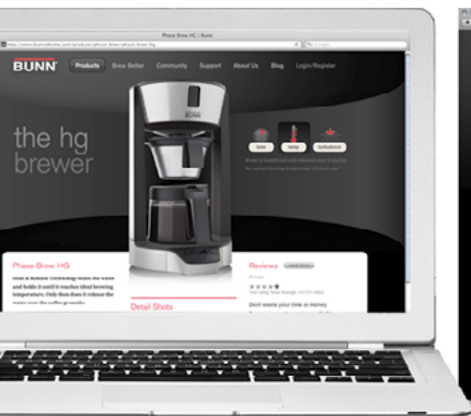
Phase Brew HG | Bunn

http://www.bunnathome.com/products/phase-brew/phase-brew-hg

BUNN

Products Brew Better Community Support About Us Blog Login/Register

the hg brewer

Heat Temp Turbulence

Water is heated and held until it reaches the correct brewing temperature of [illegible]

Phase Brew HG

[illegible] a Release Technology heats the water and holds it until it reaches ideal brewing temperature. Only then does it release the water over the coffee grounds.

Detail Shots

Reviews

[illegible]

Dont waste your time or money